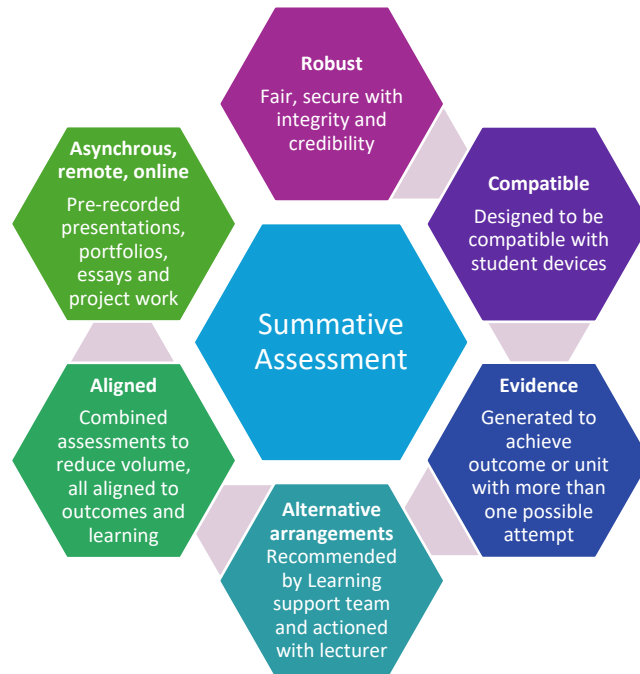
Robust
Fair, secure with integrity and credibility

Compatible
Designed to be compatible with student devices

Evidence
Generated to achieve outcome or unit with more than one possible attempt

Alternative arrangements
Recommended by Learning support team and actioned with lecturer

Aligned
Combined assessments to reduce volume, all aligned to outcomes and learning

Asynchrous, remote, online
Pre-recorded presentations, portfolios, essays and project work

Summative Assessment